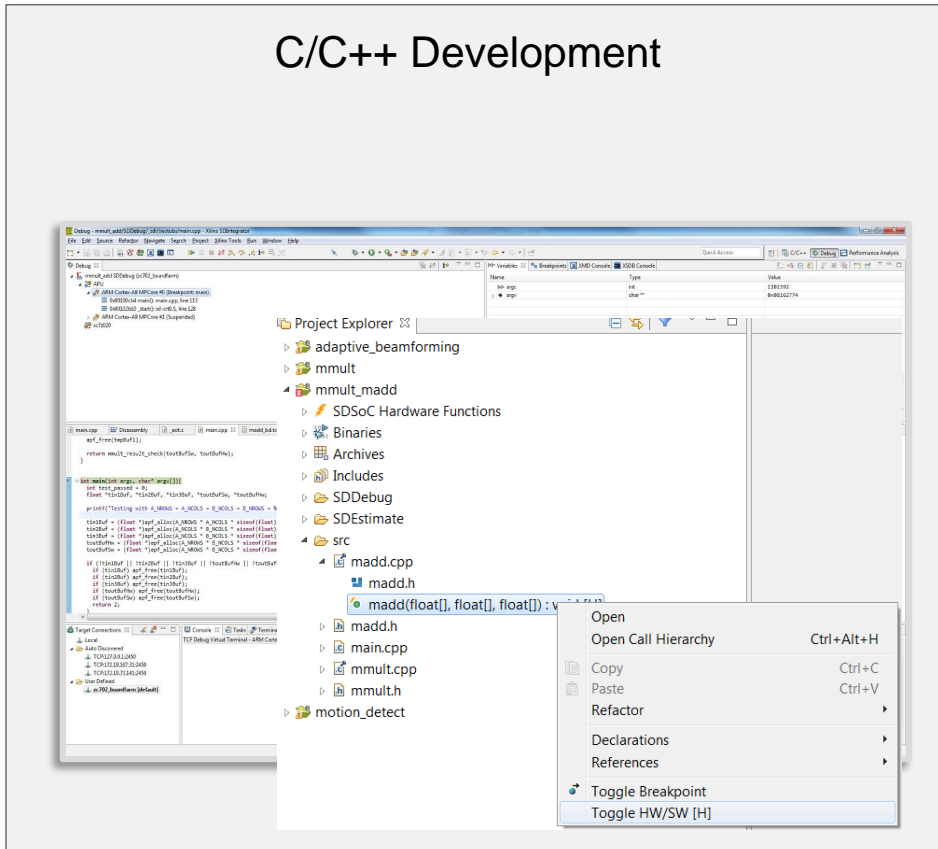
C/C++ Development

Debug - mmult_add/SDDebug/_sdi/swstubs/main.cpp - Xilinx SDSoC

File Edit Source Refactor Navigate Search Project Xilinx Tools Run Window Help

Quick Access

C/C++ Debug Performance Analysis

Debug

mmult_add SDDebug [zc702_boardfarm]

APU

ARM Cortex-A9 MPCore #0 (Breakpoint: main)

0x00100cb4 main(): main.cpp, line 113

0x00102b10 _start(): xil-crt0.S, line 128

ARM Cortex-A9 MPCore #1 (Suspended)

xc7z020

Variables Breakpoints XMD Console XSDB Console

| Name | Type | Value |
|---|---|---|
| argc | int | 1101392 |
| argv | char ** | 0x00102774 |

main.cpp Disassembly _exit.c main.cpp madd_bd.tcl

apf_free(tmpBuf1);

return mmult_result_check(toutBufSw, toutBufHw);
}

int main(int argc, char* argv[]){
int test_passed = 0;
float *tin1Buf, *tin2Buf, *tin3Buf, *toutBufSw, *toutBufHw;

printf("Testing with A_NROWS = A_NCOLS = B_NCOLS = B_NROWS = %

tin1Buf = (float *)apf_alloc(A_NROWS * A_NCOLS * sizeof(float)
tin2Buf = (float *)apf_alloc(A_NCOLS * B_NCOLS * sizeof(float)
tin3Buf = (float *)apf_alloc(A_NROWS * B_NCOLS * sizeof(float)
toutBufHw = (float *)apf_alloc(A_NROWS * B_NCOLS * sizeof(floa
toutBufSw = (float *)apf_alloc(A_NROWS * B_NCOLS * sizeof(floa

if (!tin1Buf || !tin2Buf || !tin3Buf || !toutBufHw || !toutBuf
if (tin1Buf) apf_free(tin1Buf);
if (tin2Buf) apf_free(tin2Buf);
if (tin3Buf) apf_free(tin3Buf);
if (toutBufHw) apf_free(toutBufHw);
if (toutBufSw) apf_free(toutBufSw);
return 2;
}

Target Connections

Local

Auto Discovered

TCP:127.0.0.1:2450

TCP:172.19.167.31:2450

TCP:172.19.73.141:2450

User Defined

zc702_boardfarm [default]

Console Tasks Terminal

TCF Debug Virtual Terminal - ARM Corte

Project Explorer

adaptive_beamforming

mmult

mmult_madd

SDSoC Hardware Functions

Binaries

Archives

Includes

SDDebug

SDEstimate

src

madd.cpp

madd.h

madd(float[], float[], float[]) : void [H]

madd.h

main.cpp

mmult.cpp

mmult.h

motion_detect

Open

Open Call Hierarchy Ctrl+Alt+H

Copy Ctrl+C

Paste Ctrl+V

Refactor

Declarations

References

Toggle Breakpoint

Toggle HW/SW [H]